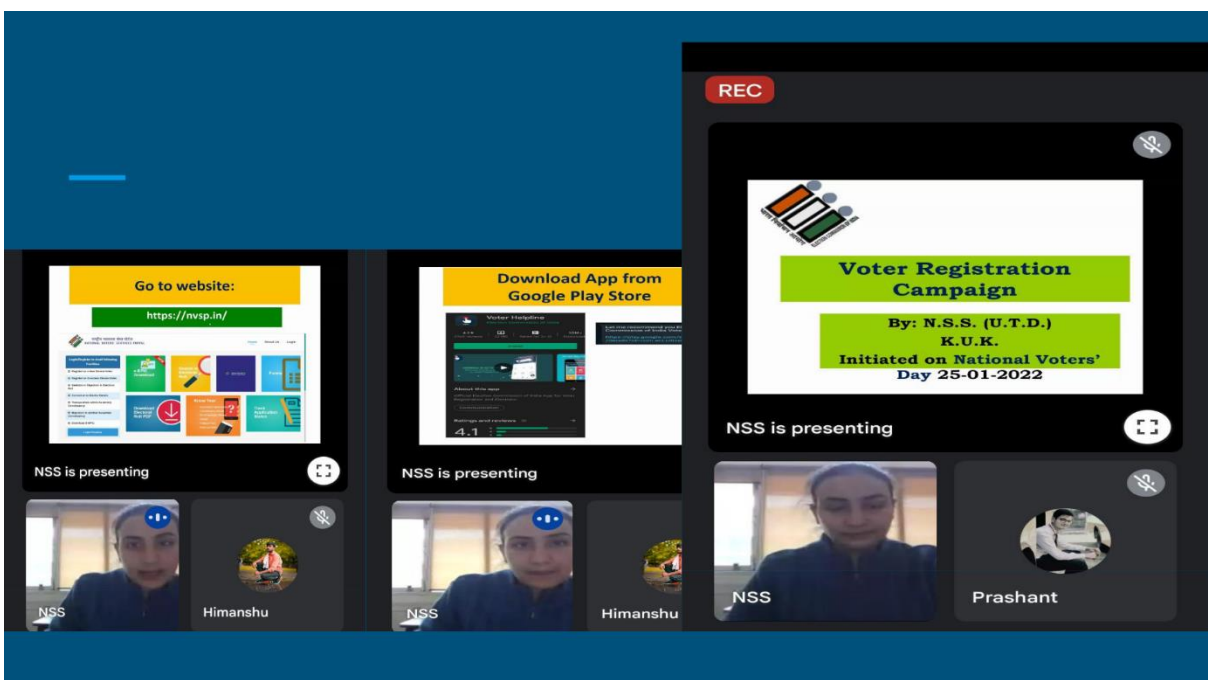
Go to website:

https://nvsp.in/

NSS is presenting

NSS

Himanshu

Download App from Google Play Store

Voter Helpline

About this app

4.1

NSS is presenting

NSS

Himanshu

REC

Voter Registration Campaign

By: N.S.S. (U.T.D.) K.U.K. Initiated on National Voters' Day 25-01-2022

NSS is presenting

NSS

Prashant